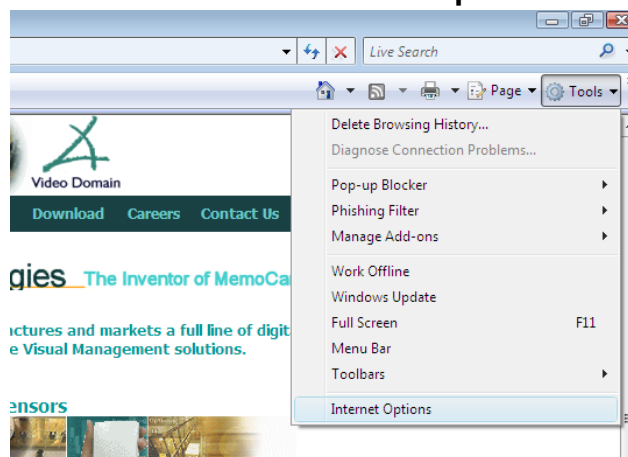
Live Search

Page Tools

Video Domain

Download Careers Contact Us

gies The Inventor of MemoCa

ctures and markets a full line of digit
e Visual Management solutions.

ensors

Delete Browsing History...
Diagnose Connection Problems...

Pop-up Blocker
Phishing Filter
Manage Add-ons

Work Offline
Windows Update
Full Screen F11
Menu Bar
Toolbars

Internet Options